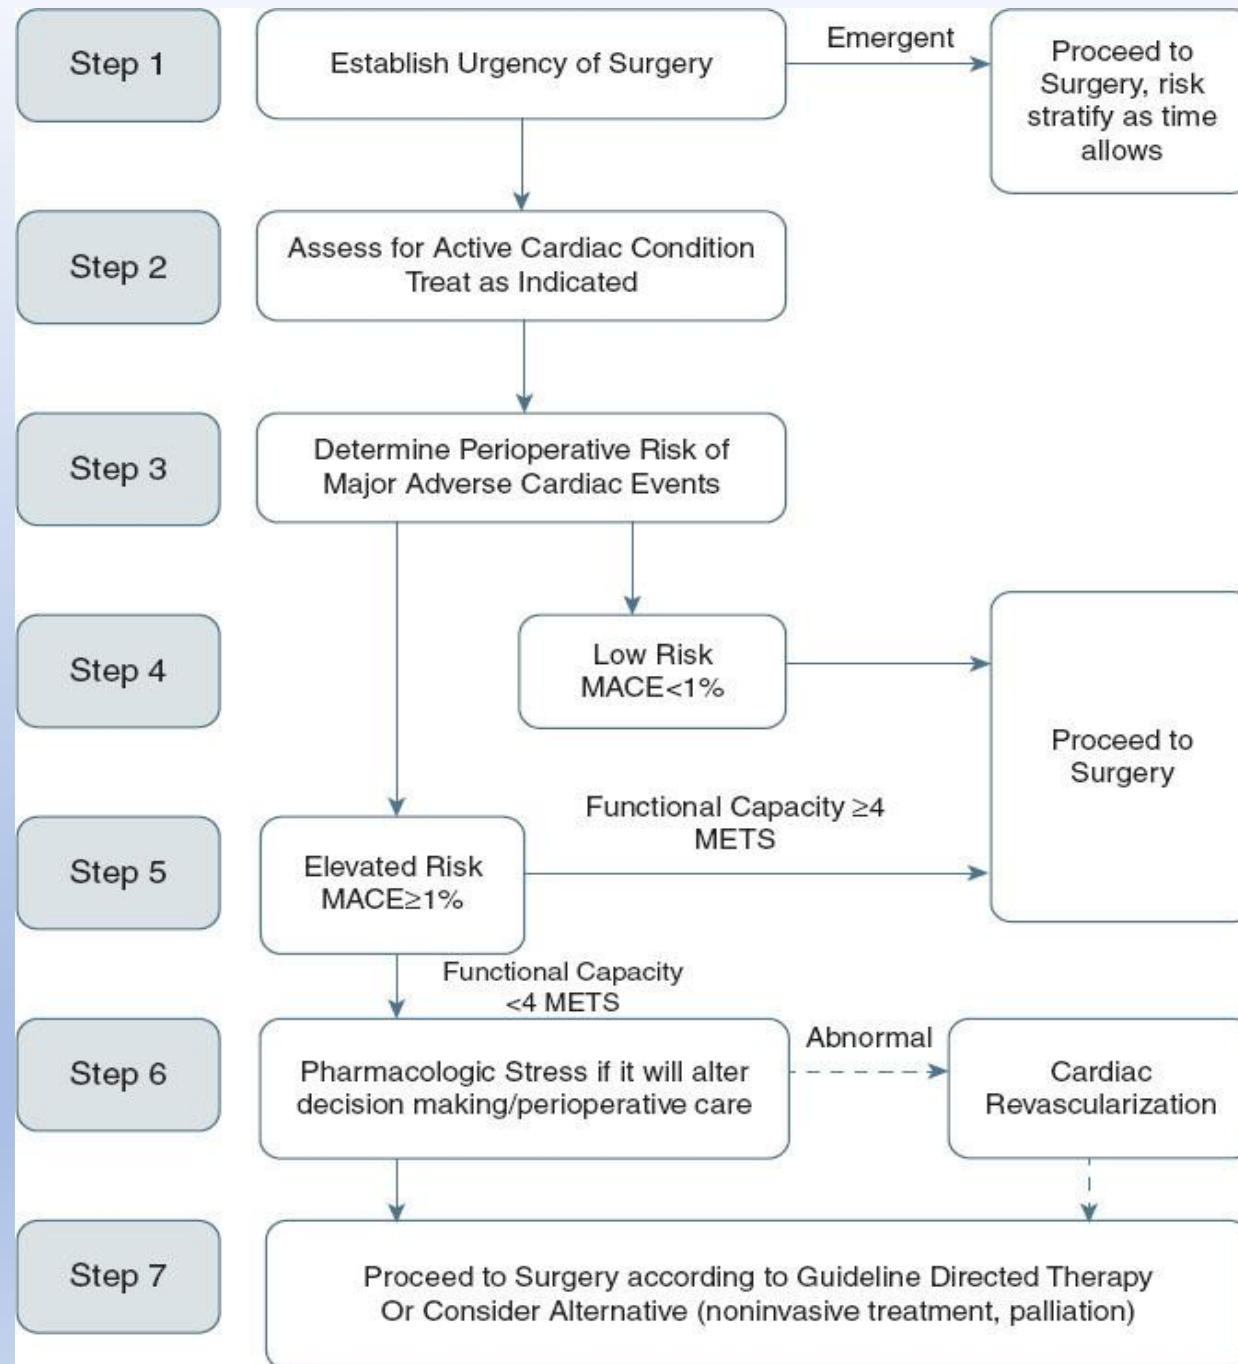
Step 1

Establish Urgency of Surgery

Emergent

Proceed to Surgery, risk stratify as time allows

Step 2

Assess for Active Cardiac Condition Treat as Indicated

Step 3

Determine Perioperative Risk of Major Adverse Cardiac Events

Step 4

Low Risk MACE<1%

Proceed to Surgery

Step 5

Functional Capacity ≥4 METS

Elevated Risk MACE≥1%

Functional Capacity <4 METS

Step 6

Pharmacologic Stress if it will alter decision making/perioperative care

Abnormal

Cardiac Revascularization

Step 7

Proceed to Surgery according to Guideline Directed Therapy Or Consider Alternative (noninvasive treatment, palliation)